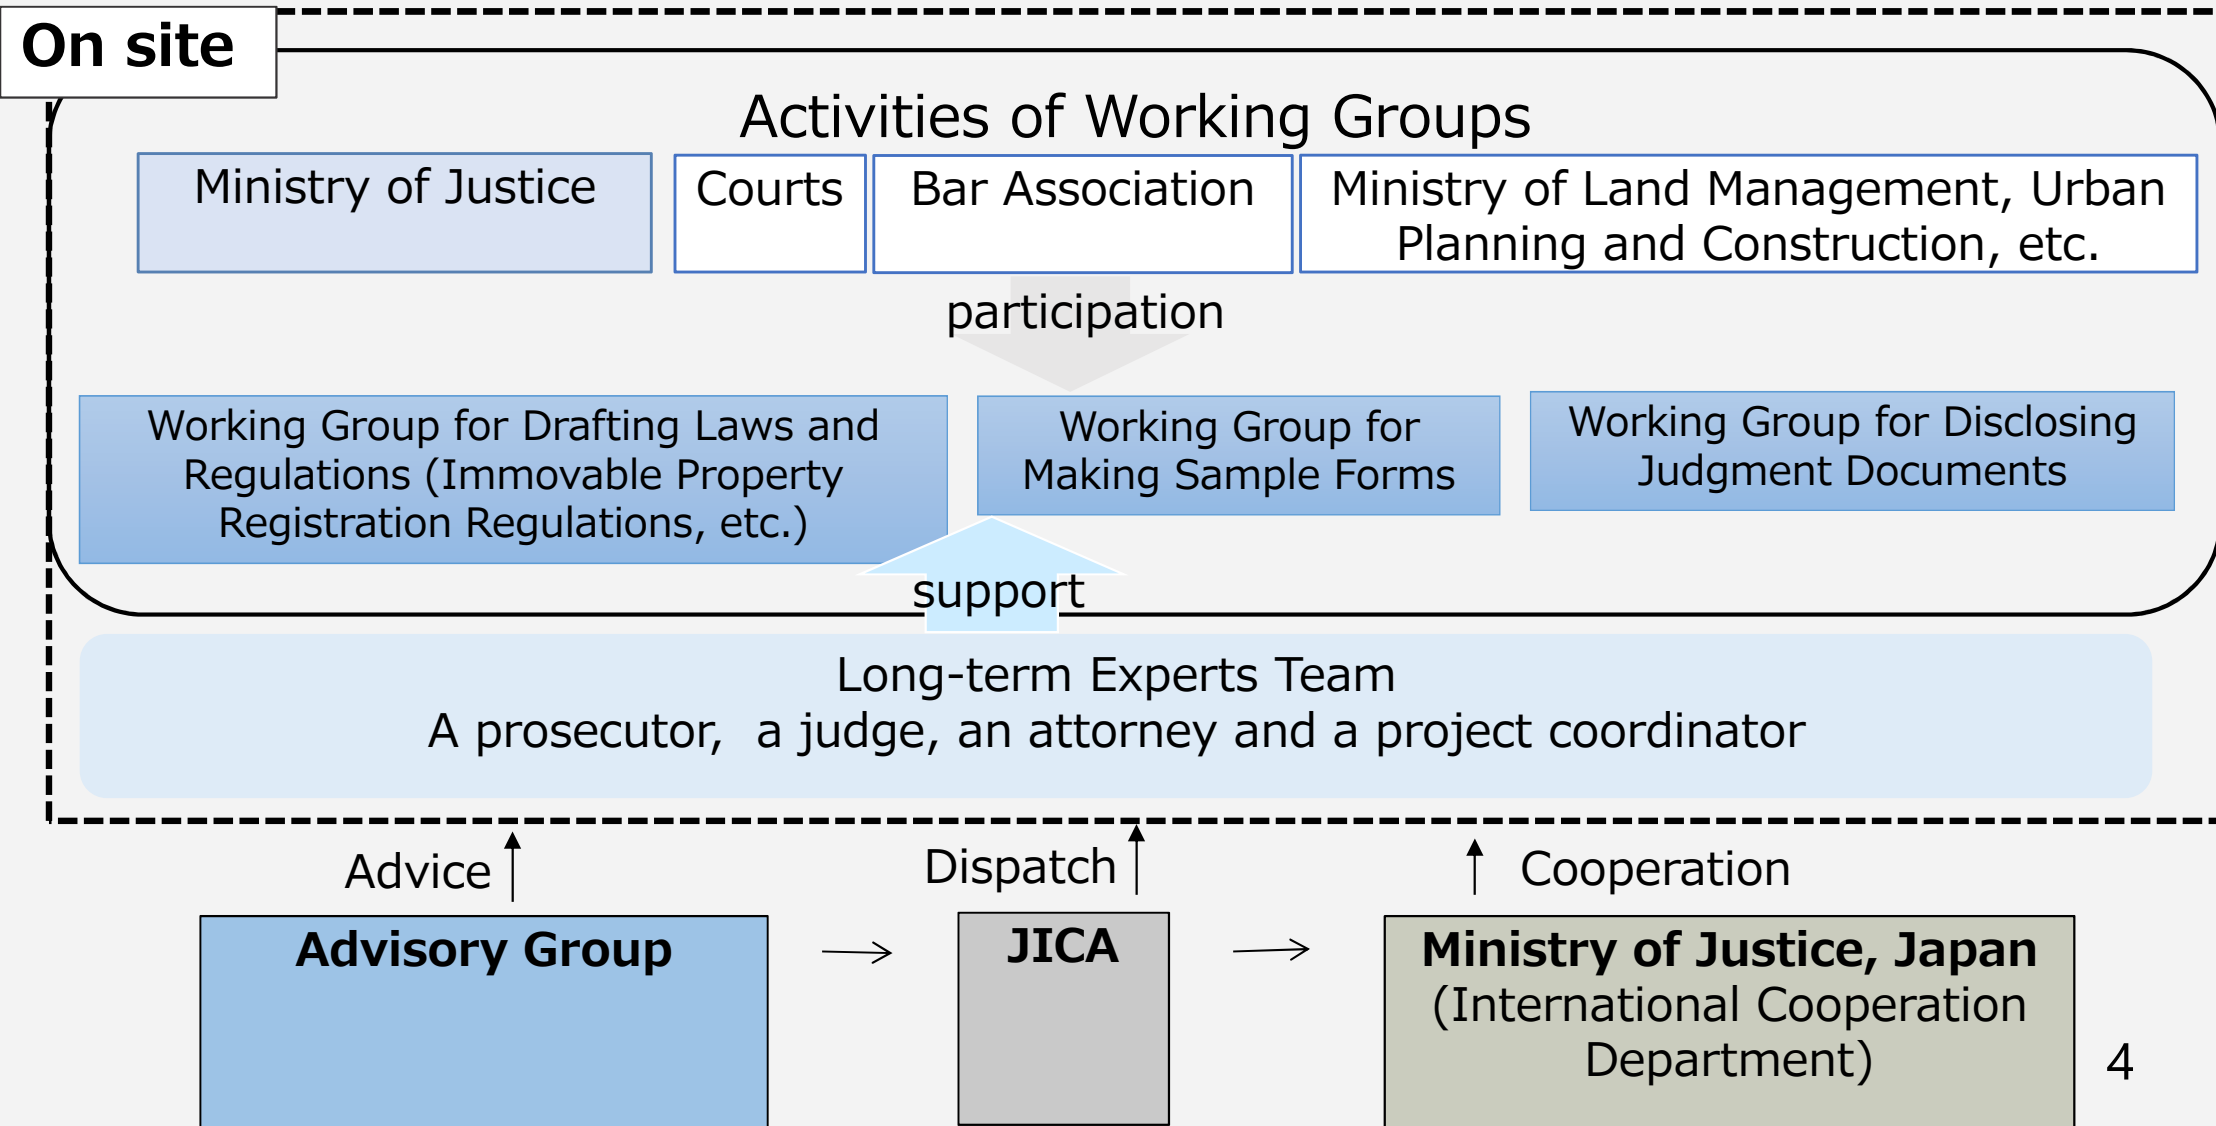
On site

Activities of Working Groups

Ministry of Justice

Courts

Bar Association

Ministry of Land Management, Urban Planning and Construction, etc.

participation

Working Group for Drafting Laws and Regulations (Immovable Property Registration Regulations, etc.)

Working Group for Making Sample Forms

Working Group for Disclosing Judgment Documents

support

Long-term Experts Team
A prosecutor, a judge, an attorney and a project coordinator

Advice

Dispatch

Cooperation

Advisory Group

JICA

Ministry of Justice, Japan (International Cooperation Department)

4